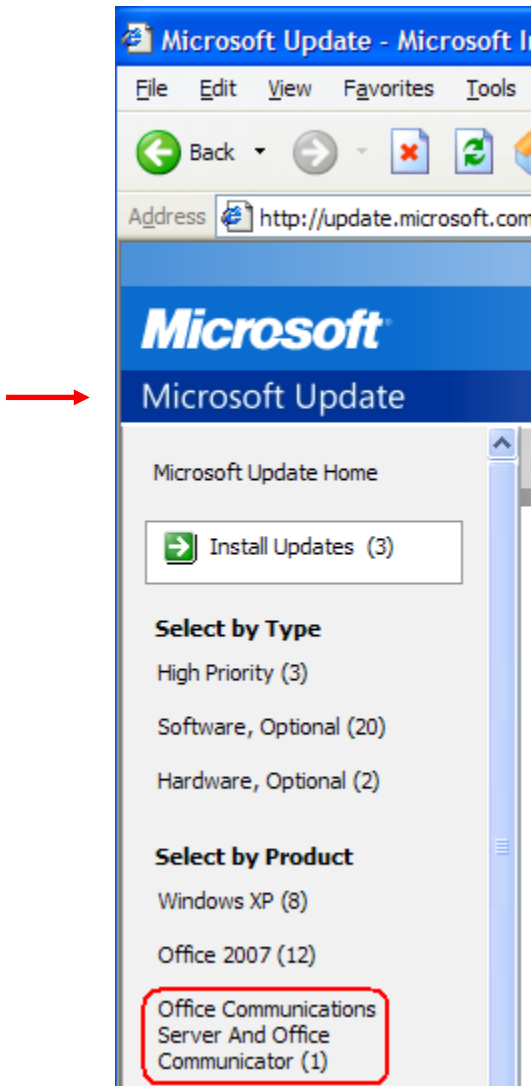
Microsoft Update - Microsoft I

File Edit View Favorites Tools

Back

Address http://update.microsoft.com

Microsoft

Microsoft Update

Microsoft Update Home

Install Updates (3)

Select by Type

High Priority (3)

Software, Optional (20)

Hardware, Optional (2)

Select by Product

Windows XP (8)

Office 2007 (12)

Office Communications Server And Office Communicator (1)